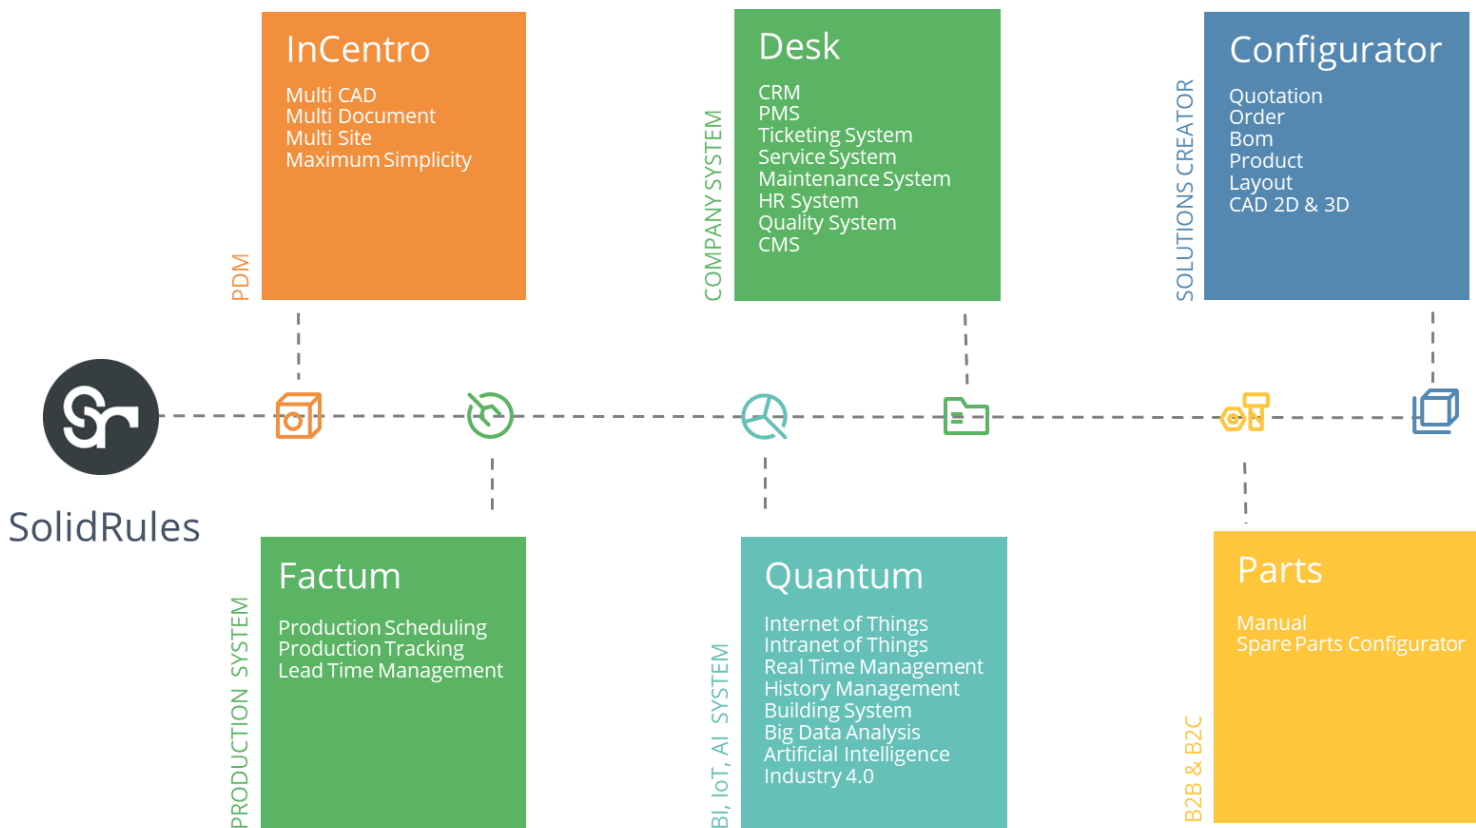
PDM

InCentro

Multi CAD
Multi Document
Multi Site
Maximum Simplicity

COMPANY SYSTEM

Desk

CRM
PMS
Ticketing System
Service System
Maintenance System
HR System
Quality System
CMS

SOLUTIONS CREATOR

Configurator

Quotation
Order
Bom
Product
Layout
CAD 2D & 3D

SolidRules

PRODUCTION SYSTEM

Factum

Production Scheduling
Production Tracking
Lead Time Management

BI, IoT, AI SYSTEM

Quantum

Internet of Things
Intranet of Things
Real Time Management
History Management
Building System
Big Data Analysis
Artificial Intelligence
Industry 4.0

B2B & B2C

Parts

Manual
Spare Parts Configurator